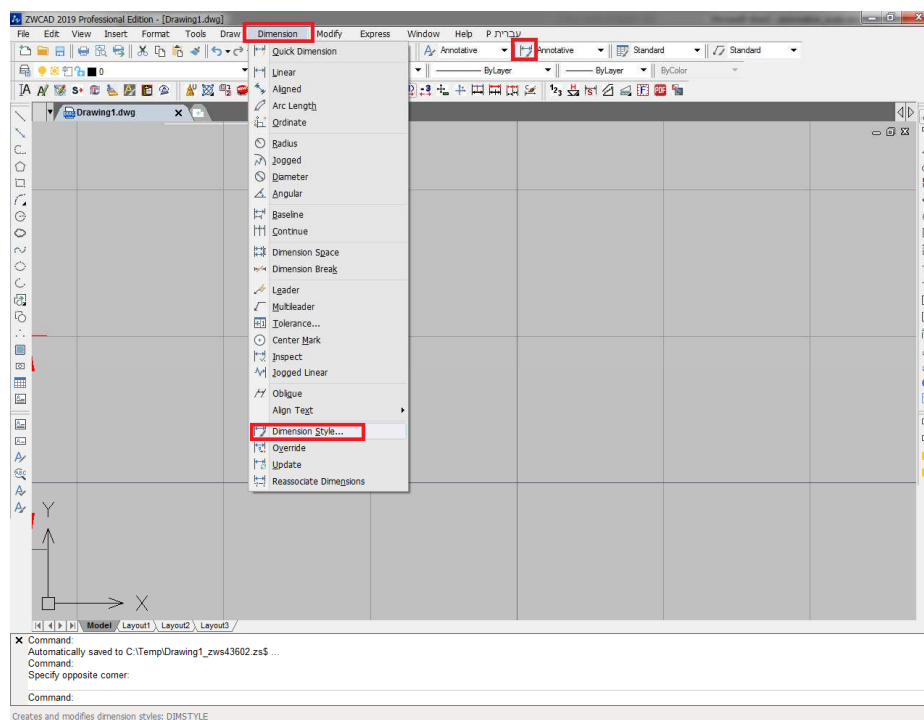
ZWCAD 2019 Professional Edition - [Drawing1.dwg]

File Edit View Insert Format Tools Draw Dimension Modify Express Window Help עברית P

Annotative Annotative Standard Standard

0

ByLayer ByLayer ByColor

Drawing1.dwg

Quick Dimension
Linear
Aligned
Arc Length
Ordinate
Radius
Jogged
Diameter
Angular
Baseline
Continue
Dimension Space
Dimension Break
Leader
Multileader
Tolerance...
Center Mark
Inspect
Jogged Linear
Oblique
Align Text
Dimension Style...
Override
Update
Reassociate Dimensions

Y

X

Model Layout1 Layout2 Layout3

Command:
Automatically saved to C:\Temp\Drawing1_zws43602.zs$ ...
Command:
Specify opposite corner:

Command:

Creates and modifies dimension styles: DIMSTYLE